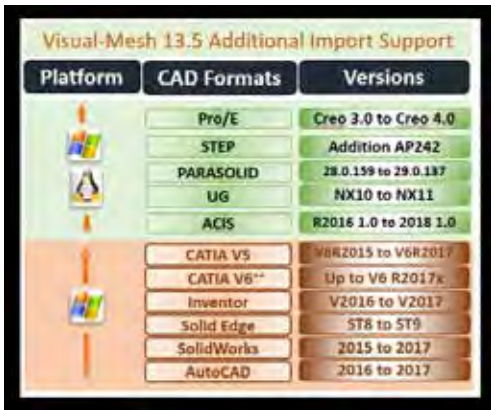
Visual-Mesh 13.5 Additional Import Support

| Platform | CAD Formats | Versions |
|---|---|---|
| | Pro/E | Creo 3.0 to Creo 4.0 |
| | STEP | Addition AP242 |
| | PARASOLID | 28.0.159 to 29.0.137 |
| | UG | NX10 to NX11 |
| | ACIS | R2016 1.0 to 2018 1.0 |
| | CATIA V5 | V6R2015 to V6R2017 |
| | CATIA V6** | Up to V6 R2017x |
| | Inventor | V2016 to V2017 |
| | Solid Edge | ST8 to ST9 |
| | SolidWorks | 2015 to 2017 |
| | AutoCAD | 2016 to 2017 |